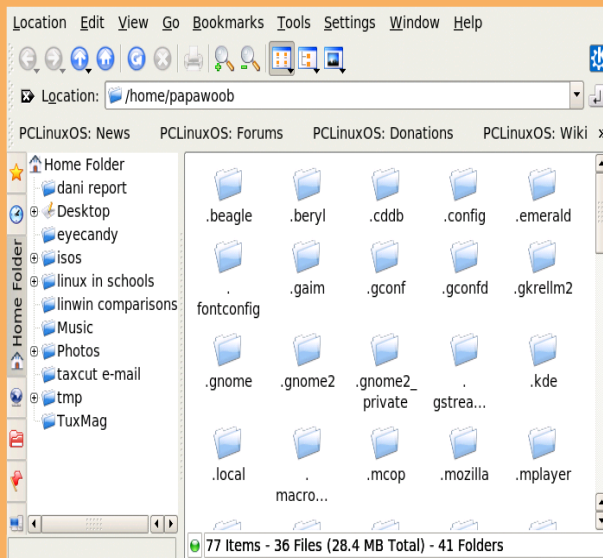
Location Edit View Go Bookmarks Tools Settings Window Help

Location: /home/papawoob

PCLinuxOS: News PCLinuxOS: Forums PCLinuxOS: Donations PCLinuxOS: Wiki

Home Folder

Home Folder
dani report
Desktop
eyecandy
isos
linux in schools
linwin comparisons
Music
Photos
taxcut e-mail
tmp
TuxMag

.beagle .beryl .cddb .config .emerald
.fontconfig .gaim .gconf .gconfd .gkrellm2
.gnome .gnome2 .gnome2_private .gstrea... .kde
.local .macro... .mcop .mozilla .mplayer

77 Items - 36 Files (28.4 MB Total) - 41 Folders